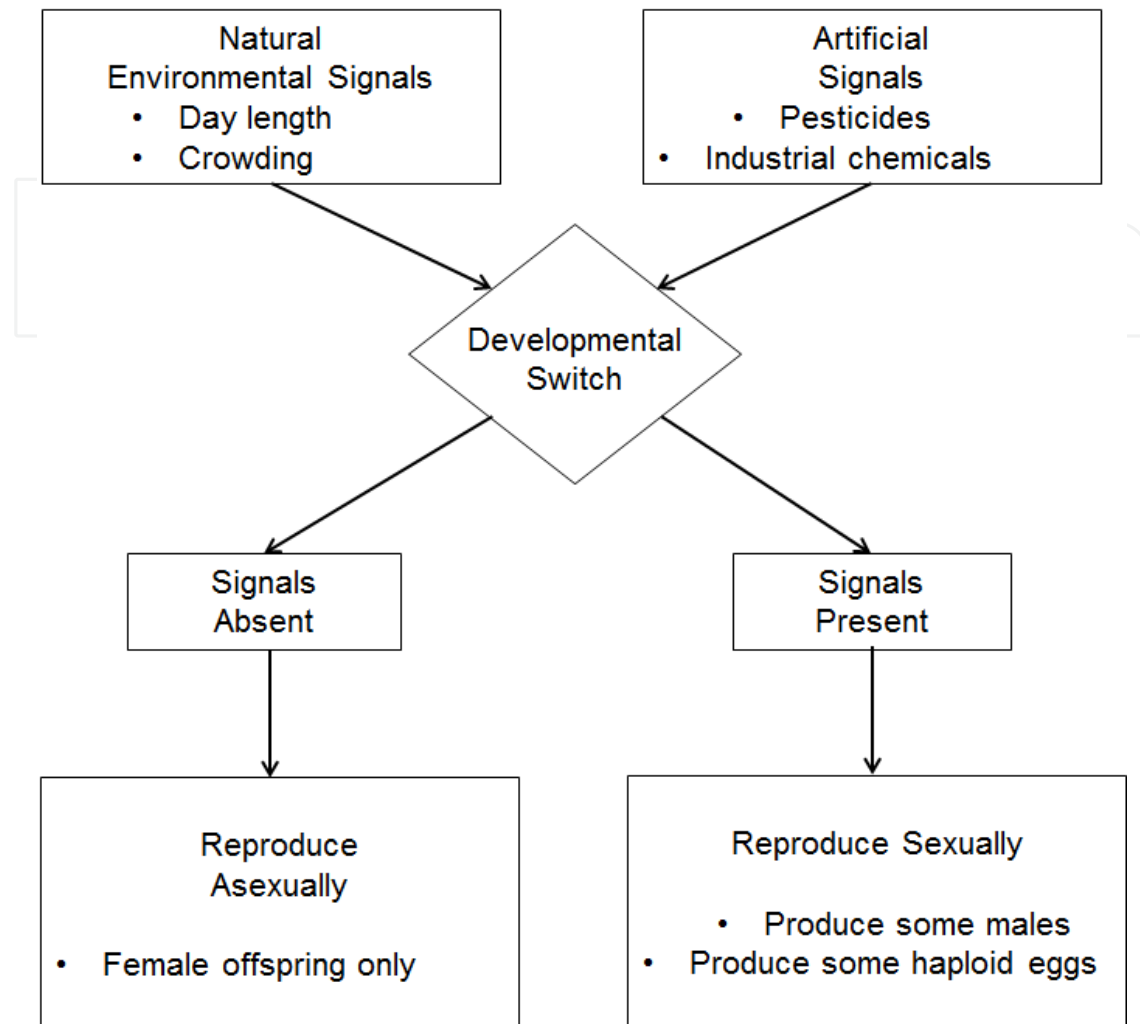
Natural
Environmental Signals
• Day length
• Crowding

Artificial
Signals
• Pesticides
• Industrial chemicals

Developmental
Switch

Signals
Absent

Signals
Present

Reproduce
Asexually

• Female offspring only

Reproduce Sexually

• Produce some males
• Produce some haploid eggs